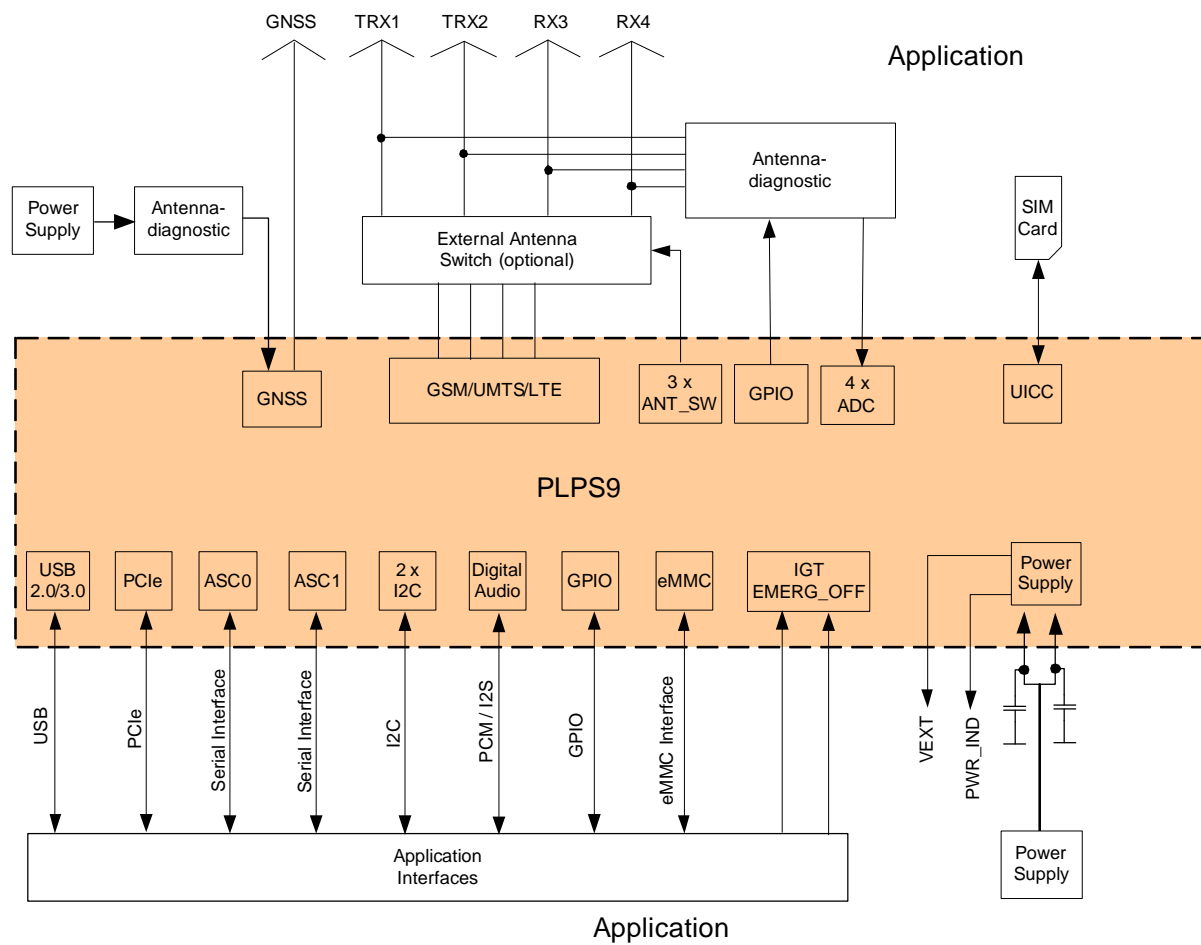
GNSS TRX1 TRX2 RX3 RX4

Application

Power Supply

Antenna-diagnostic

Antenna-diagnostic

External Antenna Switch (optional)

SIM Card

GNSS

GSM/UMTS/LTE

3 x ANT_SW

GPIO

4 x ADC

UICC

PLPS9

USB 2.0/3.0

PCIe

ASC0

ASC1

2 x I2C

Digital Audio

GPIO

eMMC

IGT EMERG_OFF

Power Supply

USB

PCIe

Serial Interface

Serial Interface

I2C

PCM / I2S

GPIO

eMMC Interface

VEXT

PWR_IND

Application Interfaces

Power Supply

Application